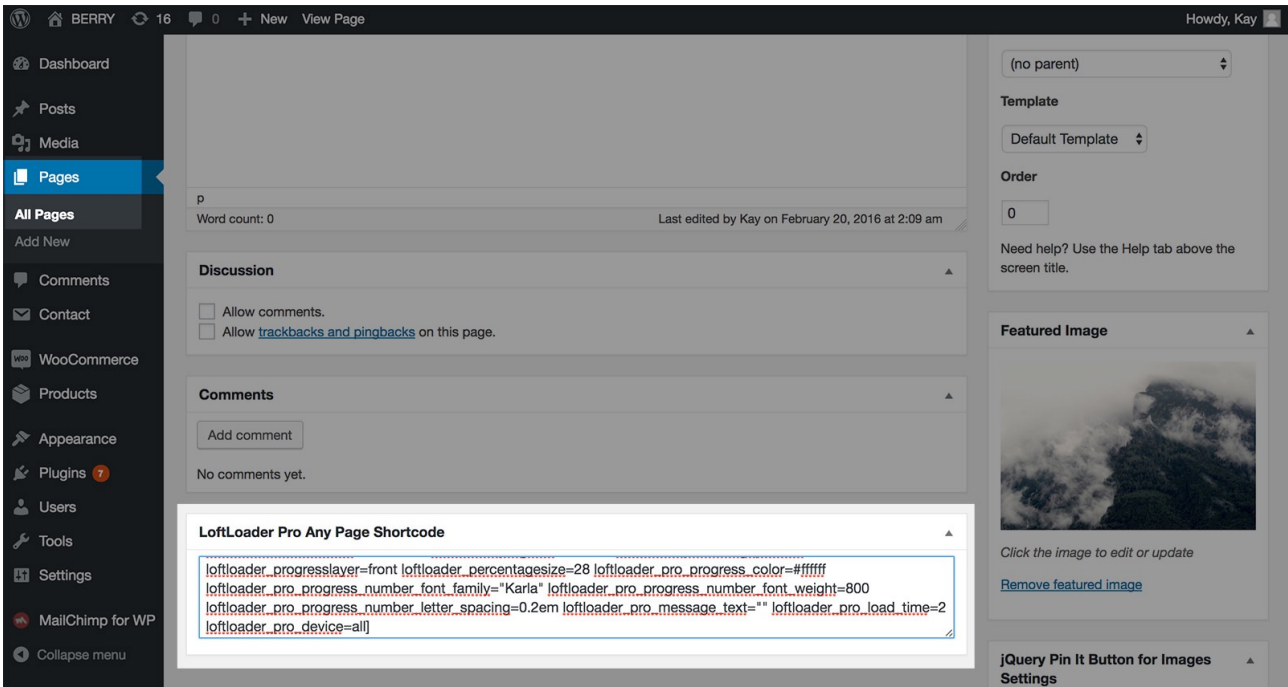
BERRY 16 0 + New View Page
Howdy, Kay

Dashboard
Posts
Media
Pages
All Pages
Add New
Comments
Contact
WooCommerce
Products
Appearance
Plugins 7
Users
Tools
Settings
MailChimp for WP
Collapse menu

p
Word count: 0
Last edited by Kay on February 20, 2016 at 2:09 am

Discussion
Allow comments.
Allow trackbacks and pingbacks on this page.

Comments
Add comment
No comments yet.

LoftLoader Pro Any Page Shortcode
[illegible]
loftloader_progresslayer=front loftloader_percentagesize=28 loftloader_pro_progress_color=#ffffff loftloader_pro_progress_number_font_family="Karla" loftloader_pro_progress_number_font_weight=800 loftloader_pro_progress_number_letter_spacing=0.2em loftloader_pro_message_text="" loftloader_pro_load_time=2 loftloader_pro_device=all]

(no parent)
Template
Default Template
Order
0
Need help? Use the Help tab above the screen title.

Featured Image
Click the image to edit or update
Remove featured image

jQuery Pin It Button for Images Settings